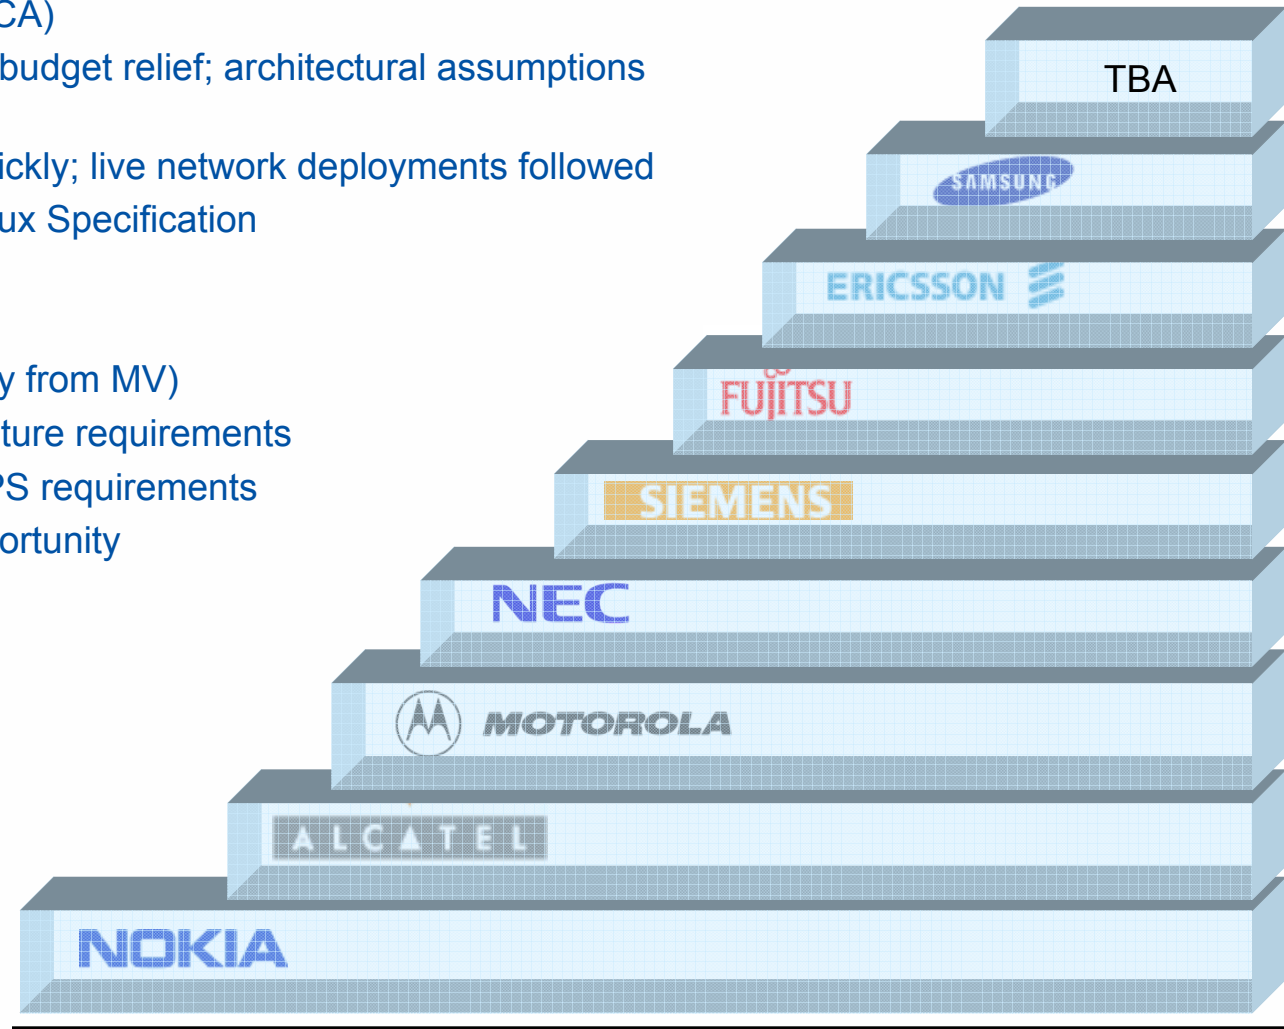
CA)
budget relief; architectural assumptions

ickly; live network deployments followed
ux Specification

y from MV)
ture requirements
PS requirements
ortunity

TBA

SAMSUNG

ERICSSON

FUJITSU

SIEMENS

NEC

MOTOROLA

ALCATEL

NOKIA